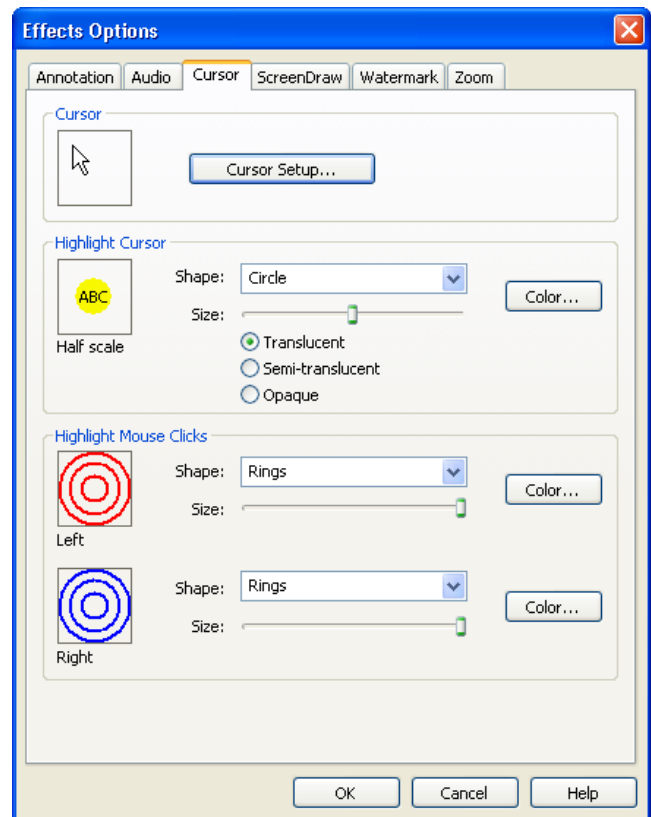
Effects Options

Annotation | Audio | Cursor | ScreenDraw | Watermark | Zoom

Cursor

Cursor Setup...

Highlight Cursor

ABC

Half scale

Shape: Circle

Size:

Color...

Translucent

Semi-translucent

Opaque

Highlight Mouse Clicks

Shape: Rings

Size:

Color...

Left

Shape: Rings

Size:

Color...

Right

OK | Cancel | Help